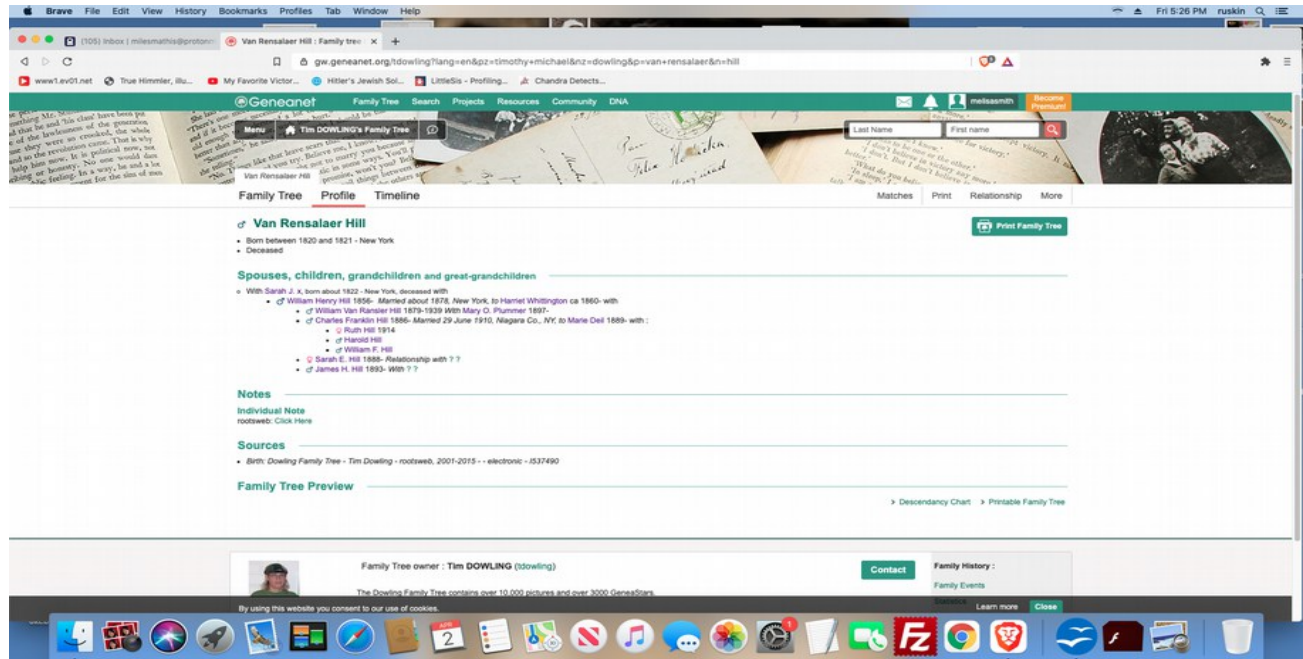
Brave File Edit View History Bookmarks Profiles Tab Window Help

Fri 5:26 PM ruskin

(105) Inbox | milesmathis@protonm Van Rensalaer Hill : Family tree ×

gw.geneanet.org/tdowling?lang=en&pz=timothy+michael&nz=dowling&p=van+rensalaer&n=hill

www1.ev01.net True Himmler, illu... My Favorite Victor... Hitler's Jewish Sol... LittleSis - Profiling... Chandra Detects...

Geneanet Family Tree Search Projects Resources Community DNA melissasmith Become Premium

Menu Tim DOWLING's Family Tree

Last Name First name

Van Rensalaer Hill

Family Tree Profile Timeline Matches Print Relationship More

♂ Van Rensalaer Hill

Print Family Tree

- Born between 1820 and 1821 - New York
- Deceased

Spouses, children, grandchildren and great-grandchildren

- With Sarah J. x, born about 1822 - New York, deceased with
  - ♂ William Henry Hill 1856- Married about 1878, New York, to Harriet Whittington ca 1860- with
    - ♂ William Van Ransler Hill 1879-1939 With Mary O. Plummer 1897-
    - ♂ Charles Franklin Hill 1886- Married 29 June 1910, Niagara Co., NY, to Marie Deil 1889- with :
      - ♀ Ruth Hill 1914
      - ♂ Harold Hill
      - ♂ William F. Hill
    - ♀ Sarah E. Hill 1888- Relationship with ? ?
    - ♂ James H. Hill 1893- With ? ?

Notes

Individual Note
rootsweb: Click Here

Sources

- Birth: Dowling Family Tree - Tim Dowling - rootsweb, 2001-2015 - - electronic - I537490

Family Tree Preview

> Descendancy Chart > Printable Family Tree

Family Tree owner : Tim DOWLING (tdowling)

Contact

Family History :
Family Events

The Dowling Family Tree contains over 10,000 pictures and over 3000 GeneaStars.

By using this website you consent to our use of cookies. Learn more Close